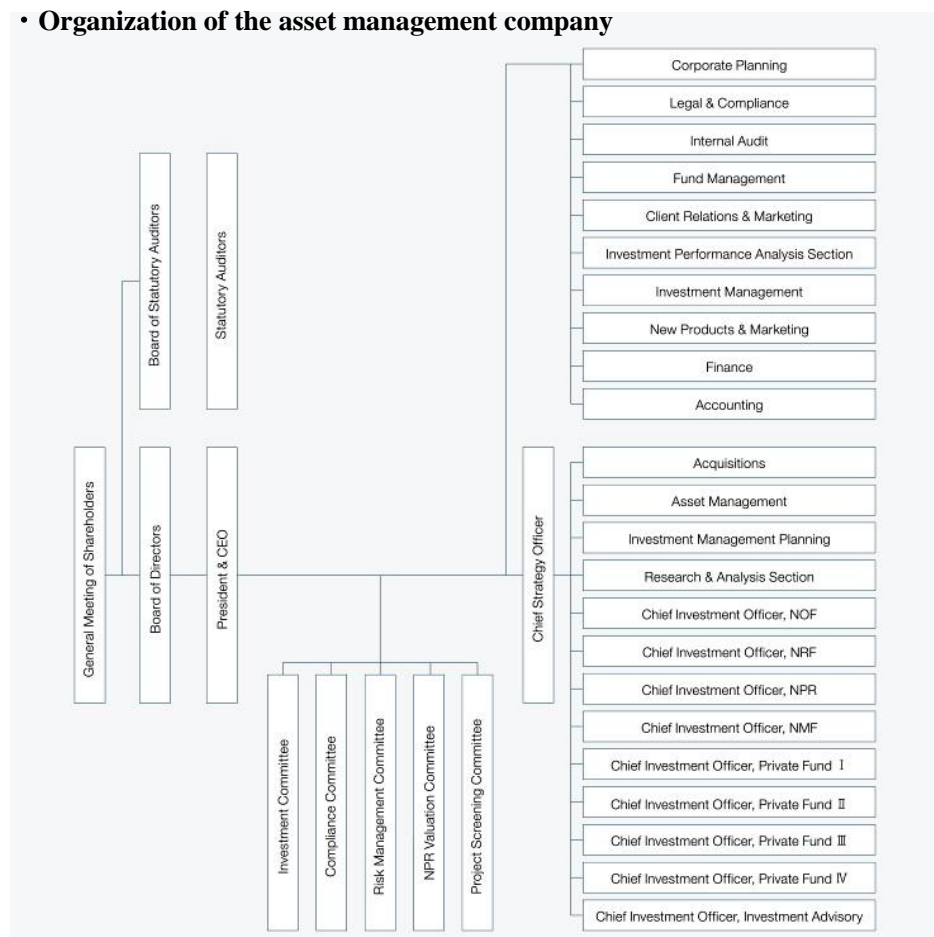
・Organization of the asset management company

General Meeting of Shareholders

Board of Statutory Auditors

Statutory Auditors

Board of Directors

President & CEO

Investment Committee

Compliance Committee

Risk Management Committee

NPR Valuation Committee

Project Screening Committee

Chief Strategy Officer

Corporate Planning

Legal & Compliance

Internal Audit

Fund Management

Client Relations & Marketing

Investment Performance Analysis Section

Investment Management

New Products & Marketing

Finance

Accounting

Acquisitions

Asset Management

Investment Management Planning

Research & Analysis Section

Chief Investment Officer, NOF

Chief Investment Officer, NRF

Chief Investment Officer, NPR

Chief Investment Officer, NMF

Chief Investment Officer, Private Fund Ⅰ

Chief Investment Officer, Private Fund Ⅱ

Chief Investment Officer, Private Fund Ⅲ

Chief Investment Officer, Private Fund Ⅳ

Chief Investment Officer, Investment Advisory